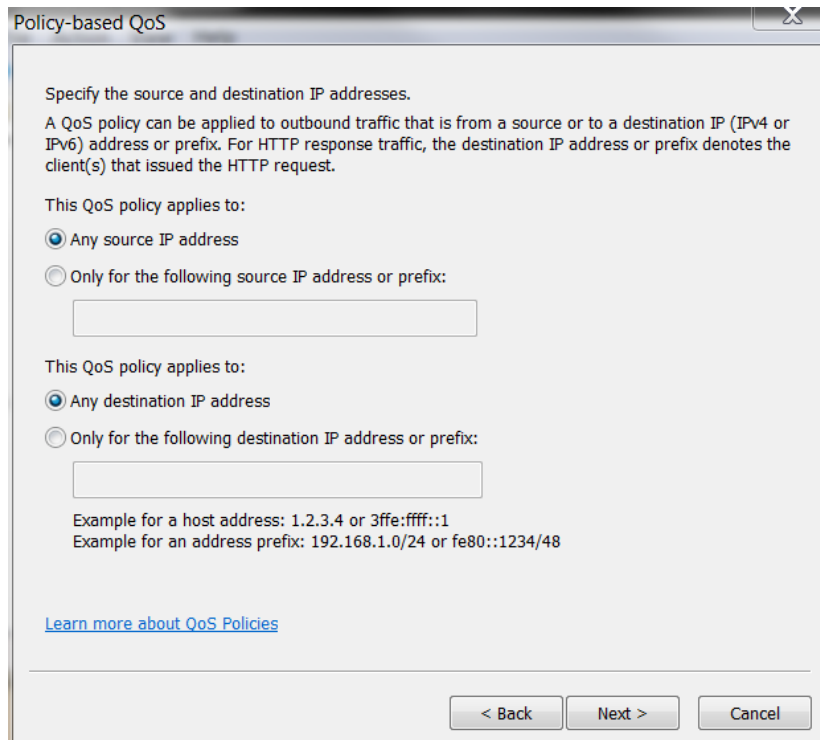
Policy-based QoS

Specify the source and destination IP addresses.

A QoS policy can be applied to outbound traffic that is from a source or to a destination IP (IPv4 or IPv6) address or prefix. For HTTP response traffic, the destination IP address or prefix denotes the client(s) that issued the HTTP request.

This QoS policy applies to:

Any source IP address

Only for the following source IP address or prefix:

This QoS policy applies to:

Any destination IP address

Only for the following destination IP address or prefix:

Example for a host address: 1.2.3.4 or 3ffe:ffff::1
Example for an address prefix: 192.168.1.0/24 or fe80::1234/48

Learn more about QoS Policies

< Back
Next >
Cancel